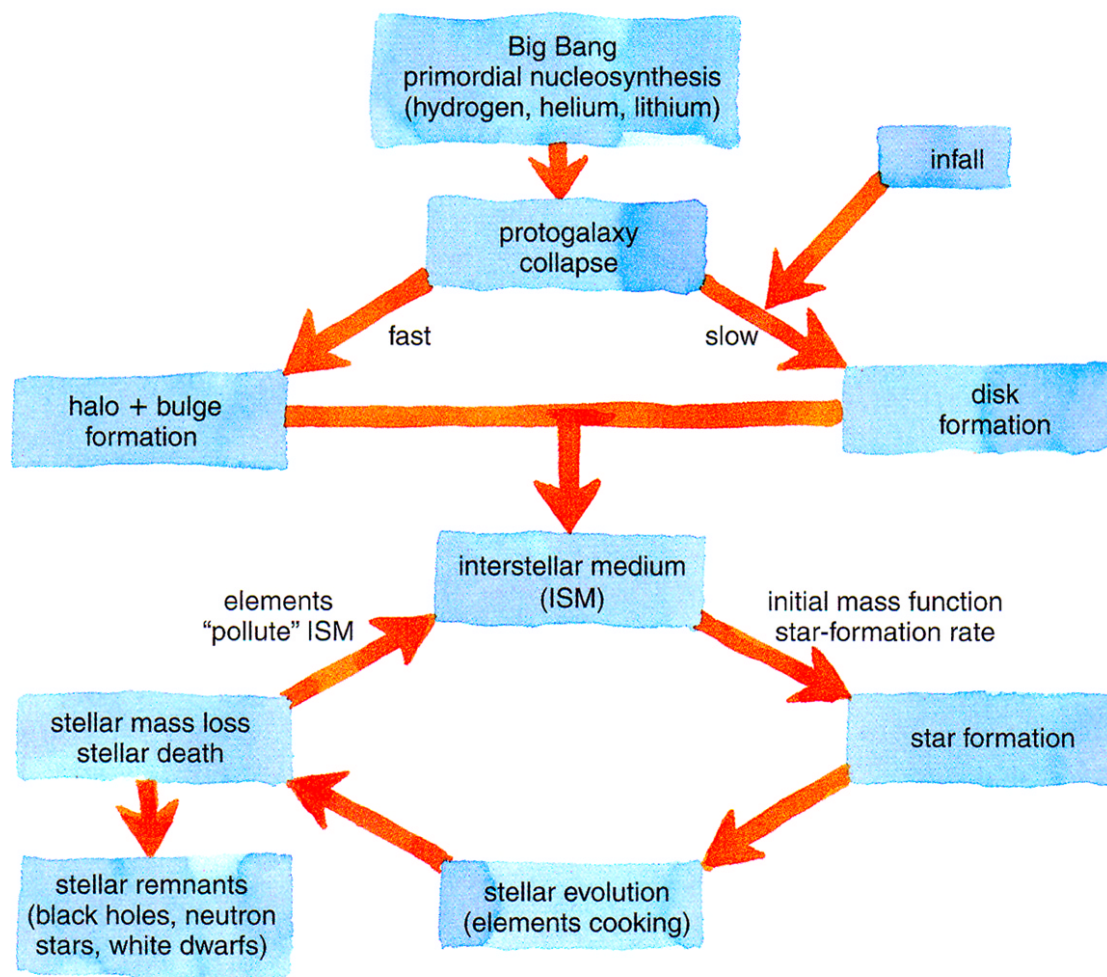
Big Bang
primordial nucleosynthesis
(hydrogen, helium, lithium)

infall

protogalaxy
collapse

fast

slow

halo + bulge
formation

disk
formation

interstellar medium
(ISM)

elements
"pollute" ISM

initial mass function
star-formation rate

stellar mass loss
stellar death

star formation

stellar remnants
(black holes, neutron
stars, white dwarfs)

stellar evolution
(elements cooking)